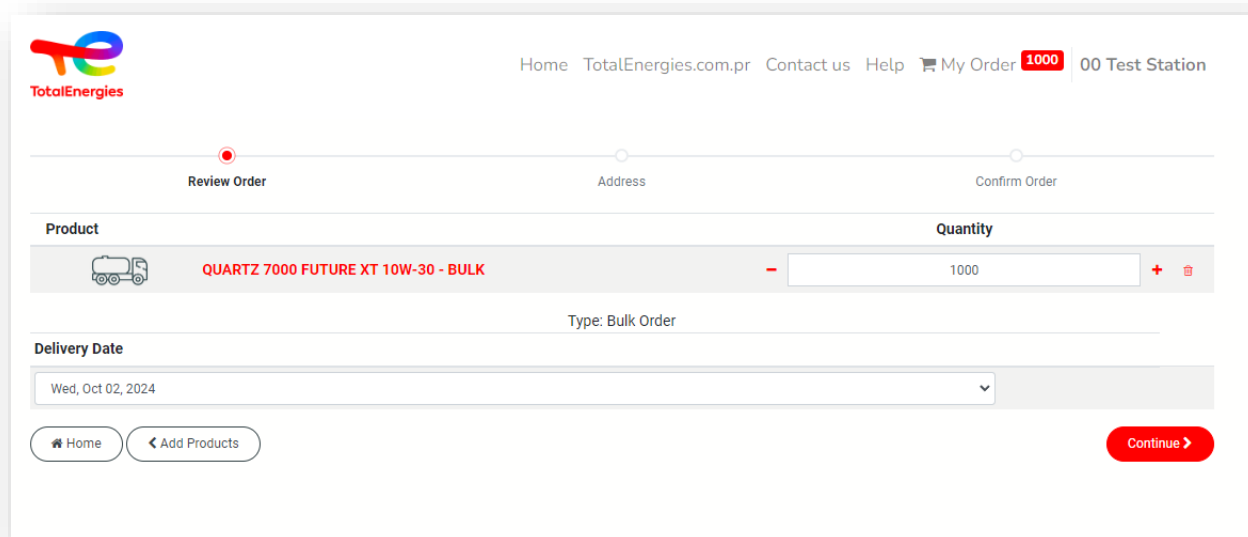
TotalEnergies

Home TotalEnergies.com.pr Contact us Help My Order 1000 00 Test Station

Review Order
Address
Confirm Order

| Product | | Quantity |
|---|---|---|
| | QUARTZ 7000 FUTURE XT 10W-30 - BULK | − 1000 + |

Type: Bulk Order

Delivery Date

Wed, Oct 02, 2024

Home
Add Products
Continue